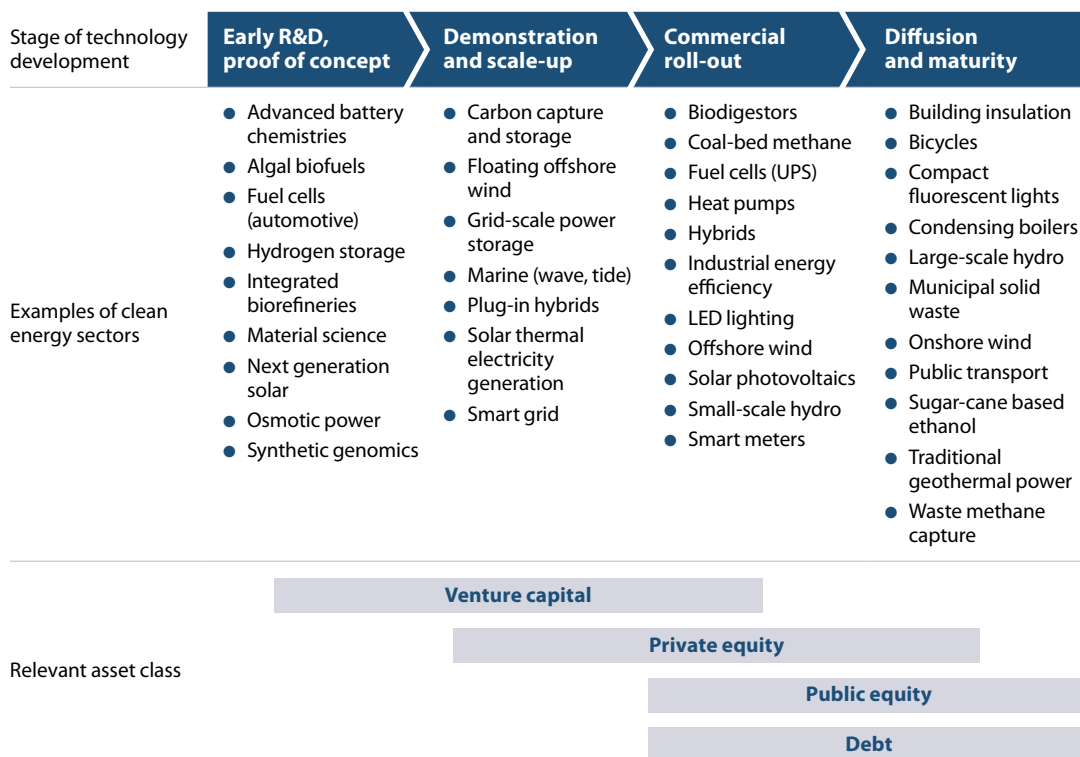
| Stage of technology development | Early R&D, proof of concept | Demonstration and scale-up | Commercial roll-out | Diffusion and maturity |
|---|---|---|---|---|
| Examples of clean energy sectors | • Advanced battery chemistries<br>• Algal biofuels<br>• Fuel cells (automotive)<br>• Hydrogen storage<br>• Integrated biorefineries<br>• Material science<br>• Next generation solar<br>• Osmotic power<br>• Synthetic genomics | • Carbon capture and storage<br>• Floating offshore wind<br>• Grid-scale power storage<br>• Marine (wave, tide)<br>• Plug-in hybrids<br>• Solar thermal electricity generation<br>• Smart grid | • Biodigestors<br>• Coal-bed methane<br>• Fuel cells (UPS)<br>• Heat pumps<br>• Hybrids<br>• Industrial energy efficiency<br>• LED lighting<br>• Offshore wind<br>• Solar photovoltaics<br>• Small-scale hydro<br>• Smart meters | • Building insulation<br>• Bicycles<br>• Compact fluorescent lights<br>• Condensing boilers<br>• Large-scale hydro<br>• Municipal solid waste<br>• Onshore wind<br>• Public transport<br>• Sugar-cane based ethanol<br>• Traditional geothermal power<br>• Waste methane capture |

Relevant asset class

Venture capital

Private equity

Public equity

Debt